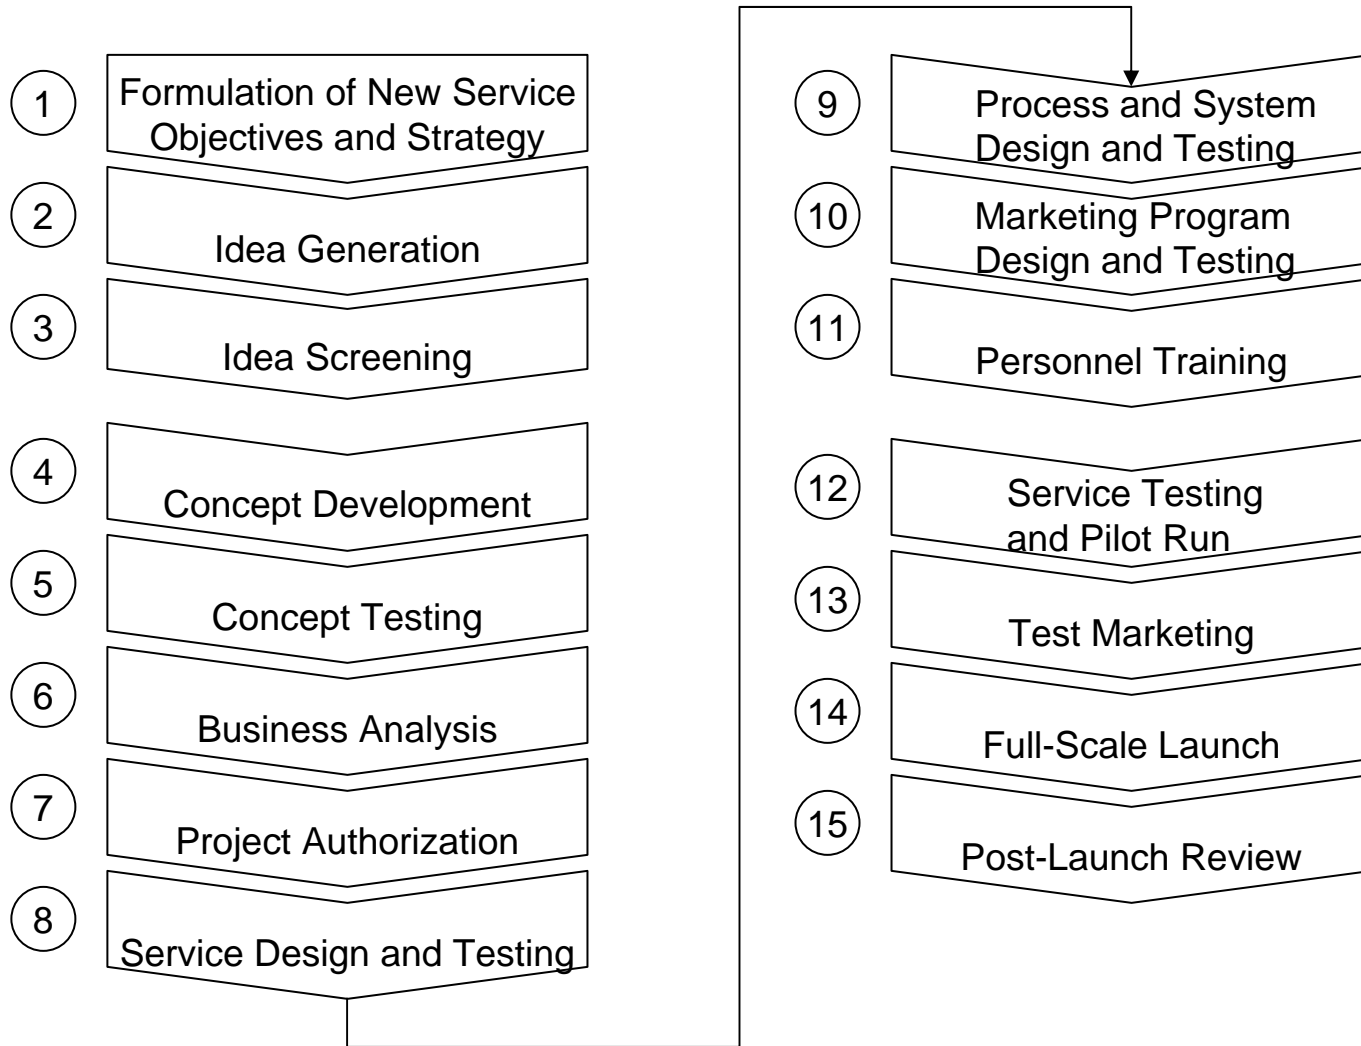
1 Formulation of New Service Objectives and Strategy

2 Idea Generation

3 Idea Screening

4 Concept Development

5 Concept Testing

6 Business Analysis

7 Project Authorization

8 Service Design and Testing

9 Process and System Design and Testing

10 Marketing Program Design and Testing

11 Personnel Training

12 Service Testing and Pilot Run

13 Test Marketing

14 Full-Scale Launch

15 Post-Launch Review